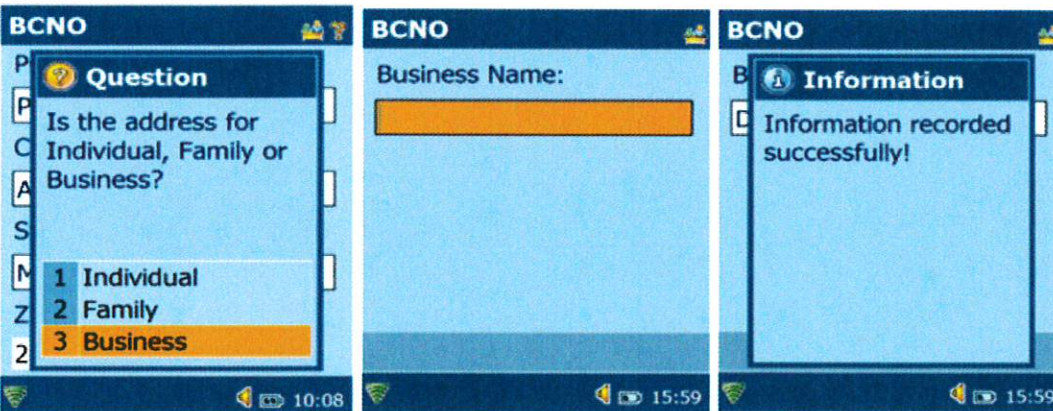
BCNO

P

P

C

A

S

M

Z

2

Question

Is the address for Individual, Family or Business?

1 Individual
2 Family
3 Business

10:08

BCNO

Business Name:

15:59

BCNO

B

D

Information

Information recorded successfully!

15:59